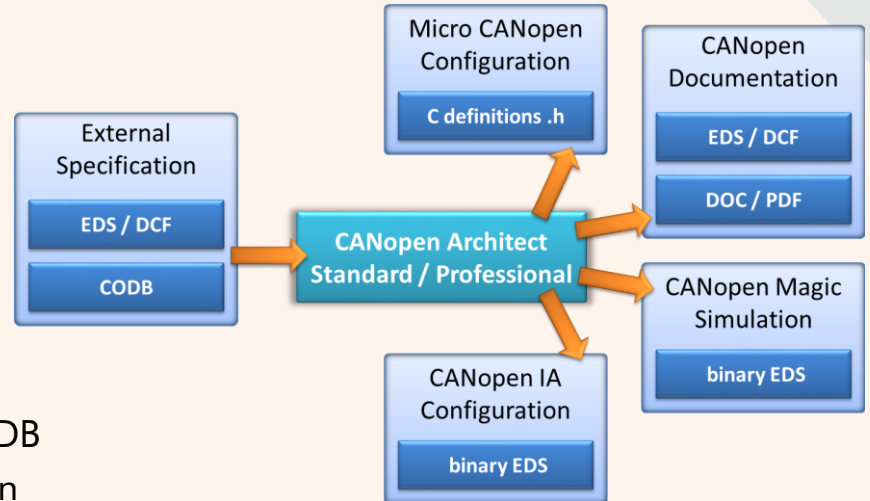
External Specification

EDS / DCF

CODB

Micro CANopen Configuration

C definitions .h

CANopen Architect Standard / Professional

CANopen Documentation

EDS / DCF

DOC / PDF

CANopen Magic Simulation

binary EDS

CANopen IA Configuration

binary EDS

DB

n